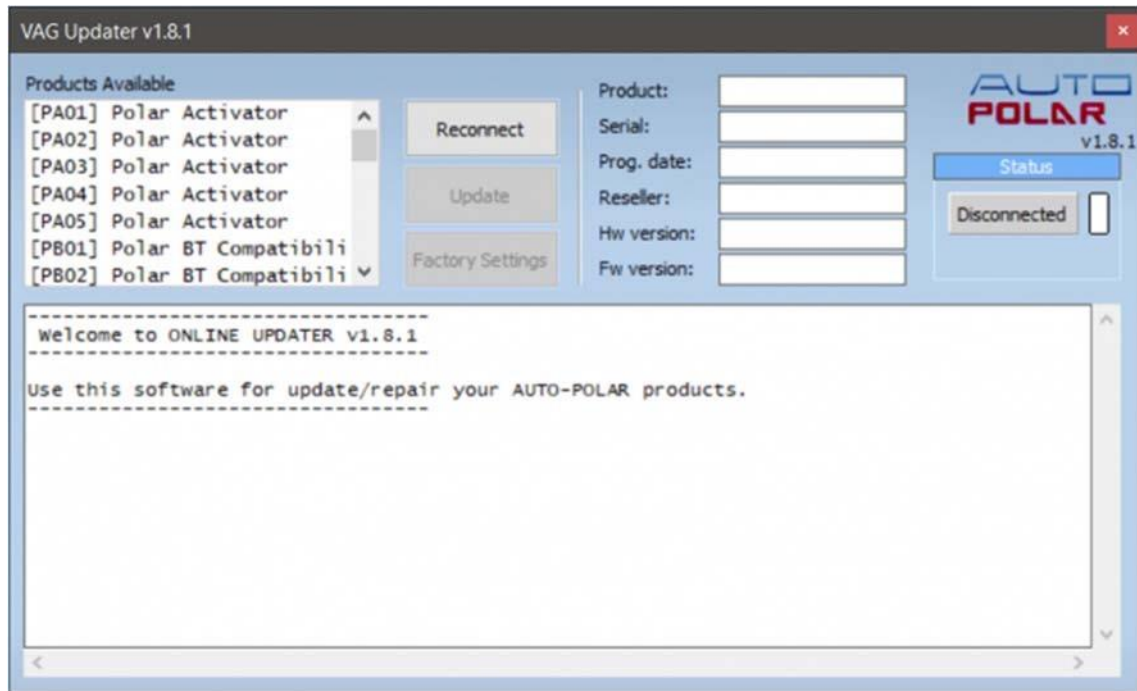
VAG Updater v1.8.1

×

Products Available

[PA01] Polar Activator
[PA02] Polar Activator
[PA03] Polar Activator
[PA04] Polar Activator
[PA05] Polar Activator
[PB01] Polar BT Compatibili
[PB02] Polar BT Compatibili

Reconnect

Update

Factory Settings

Product:

Serial:

Prog. date:

Reseller:

Hw version:

Fw version:

AUTO POLAR

v1.8.1

Status

Disconnected

--------------------------------
Welcome to ONLINE UPDATER v1.8.1
--------------------------------

Use this software for update/repair your AUTO-POLAR products.
--------------------------------